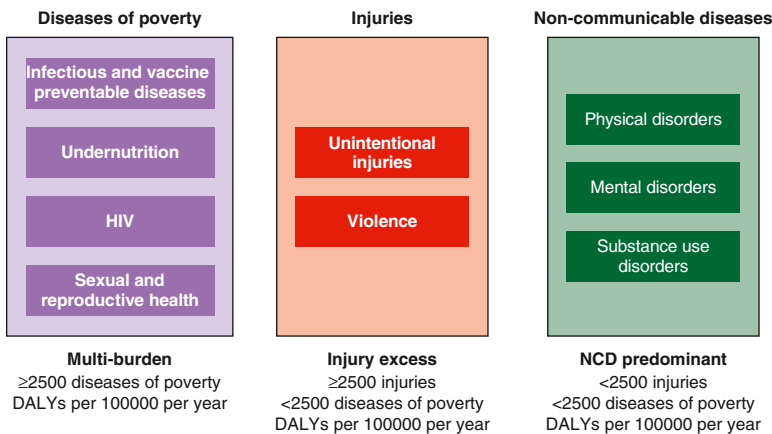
Diseases of poverty

Infectious and vaccine preventable diseases

Undernutrition

HIV

Sexual and reproductive health

Multi-burden
≥2500 diseases of poverty DALYs per 100000 per year

Injuries

Unintentional injuries

Violence

Injury excess
≥2500 injuries
<2500 diseases of poverty DALYs per 100000 per year

Non-communicable diseases

Physical disorders

Mental disorders

Substance use disorders

NCD predominant
<2500 injuries
<2500 diseases of poverty DALYs per 100000 per year